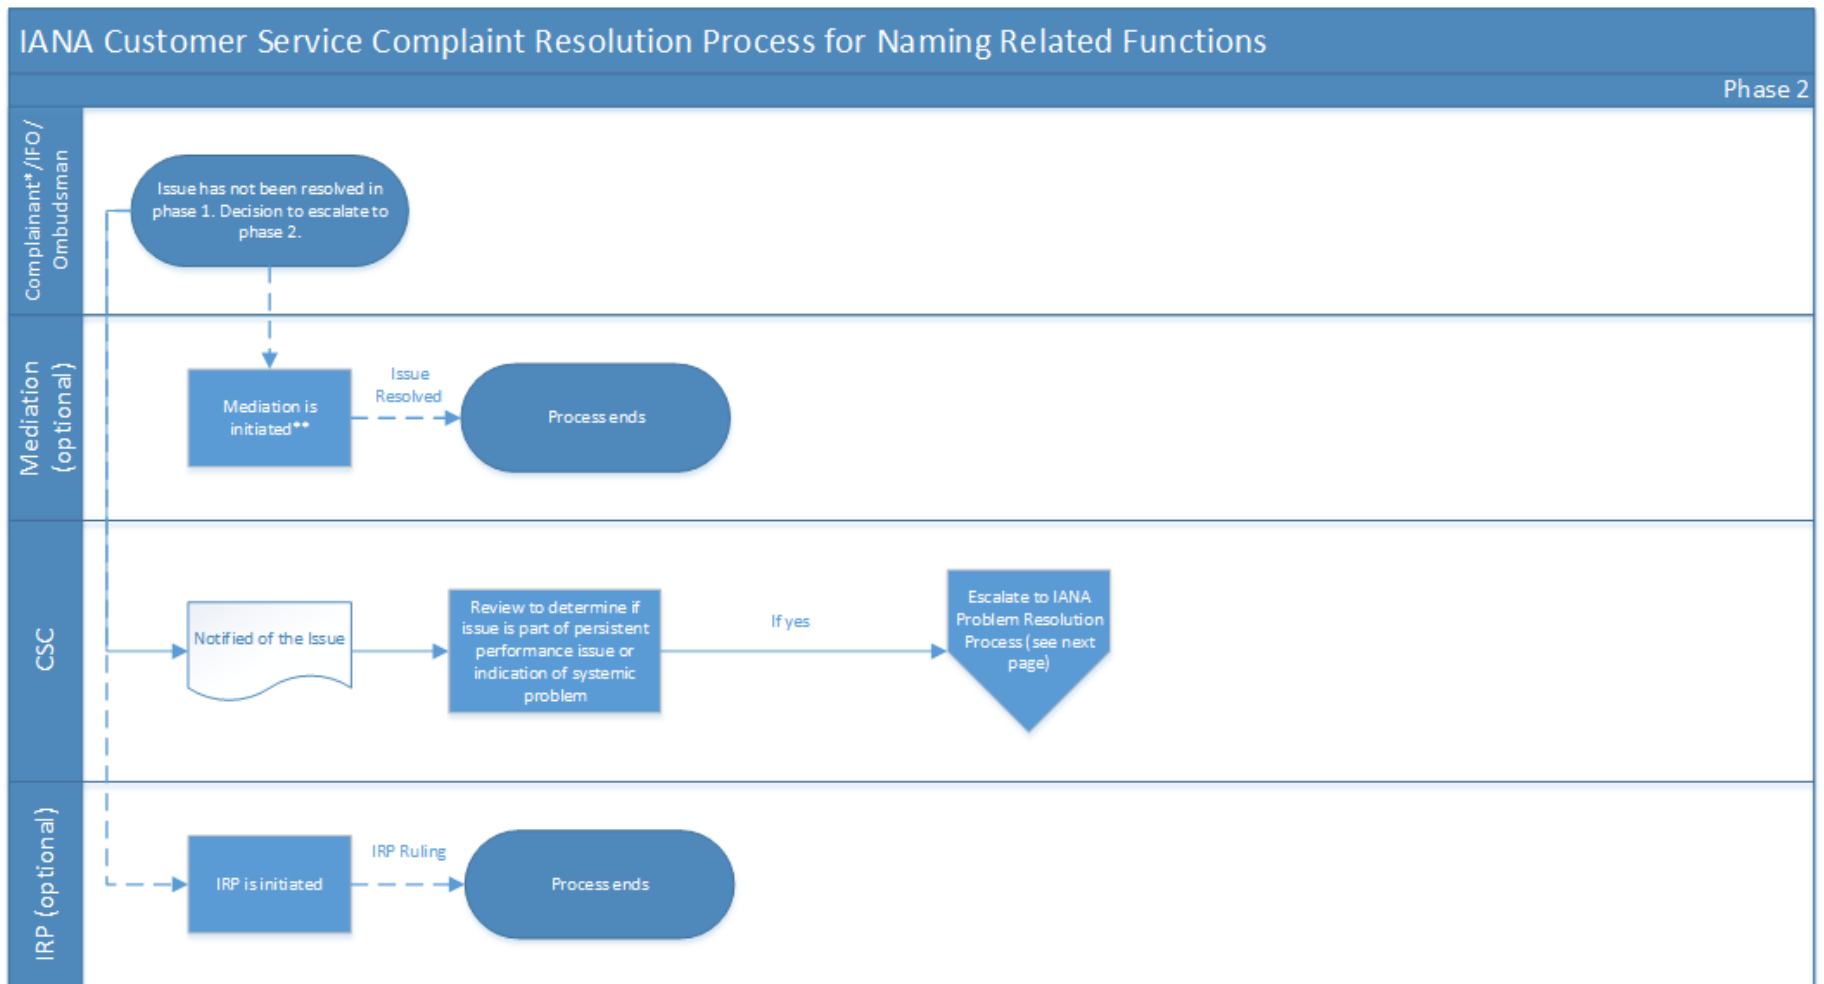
IANA Customer Service Complaint Resolution Process for Naming Related Functions

Phase 2

Complainant*/IFO/ Ombudsman

Issue has not been resolved in phase 1. Decision to escalate to phase 2.

Mediation (optional)

Mediation is initiated**

Issue Resolved

Process ends

CSC

Notified of the Issue

Review to determine if issue is part of persistent performance issue or indication of systemic problem

If yes

Escalate to IANA Problem Resolution Process (see next page)

IRP (optional)

IRP is initiated

IRP Ruling

Process ends